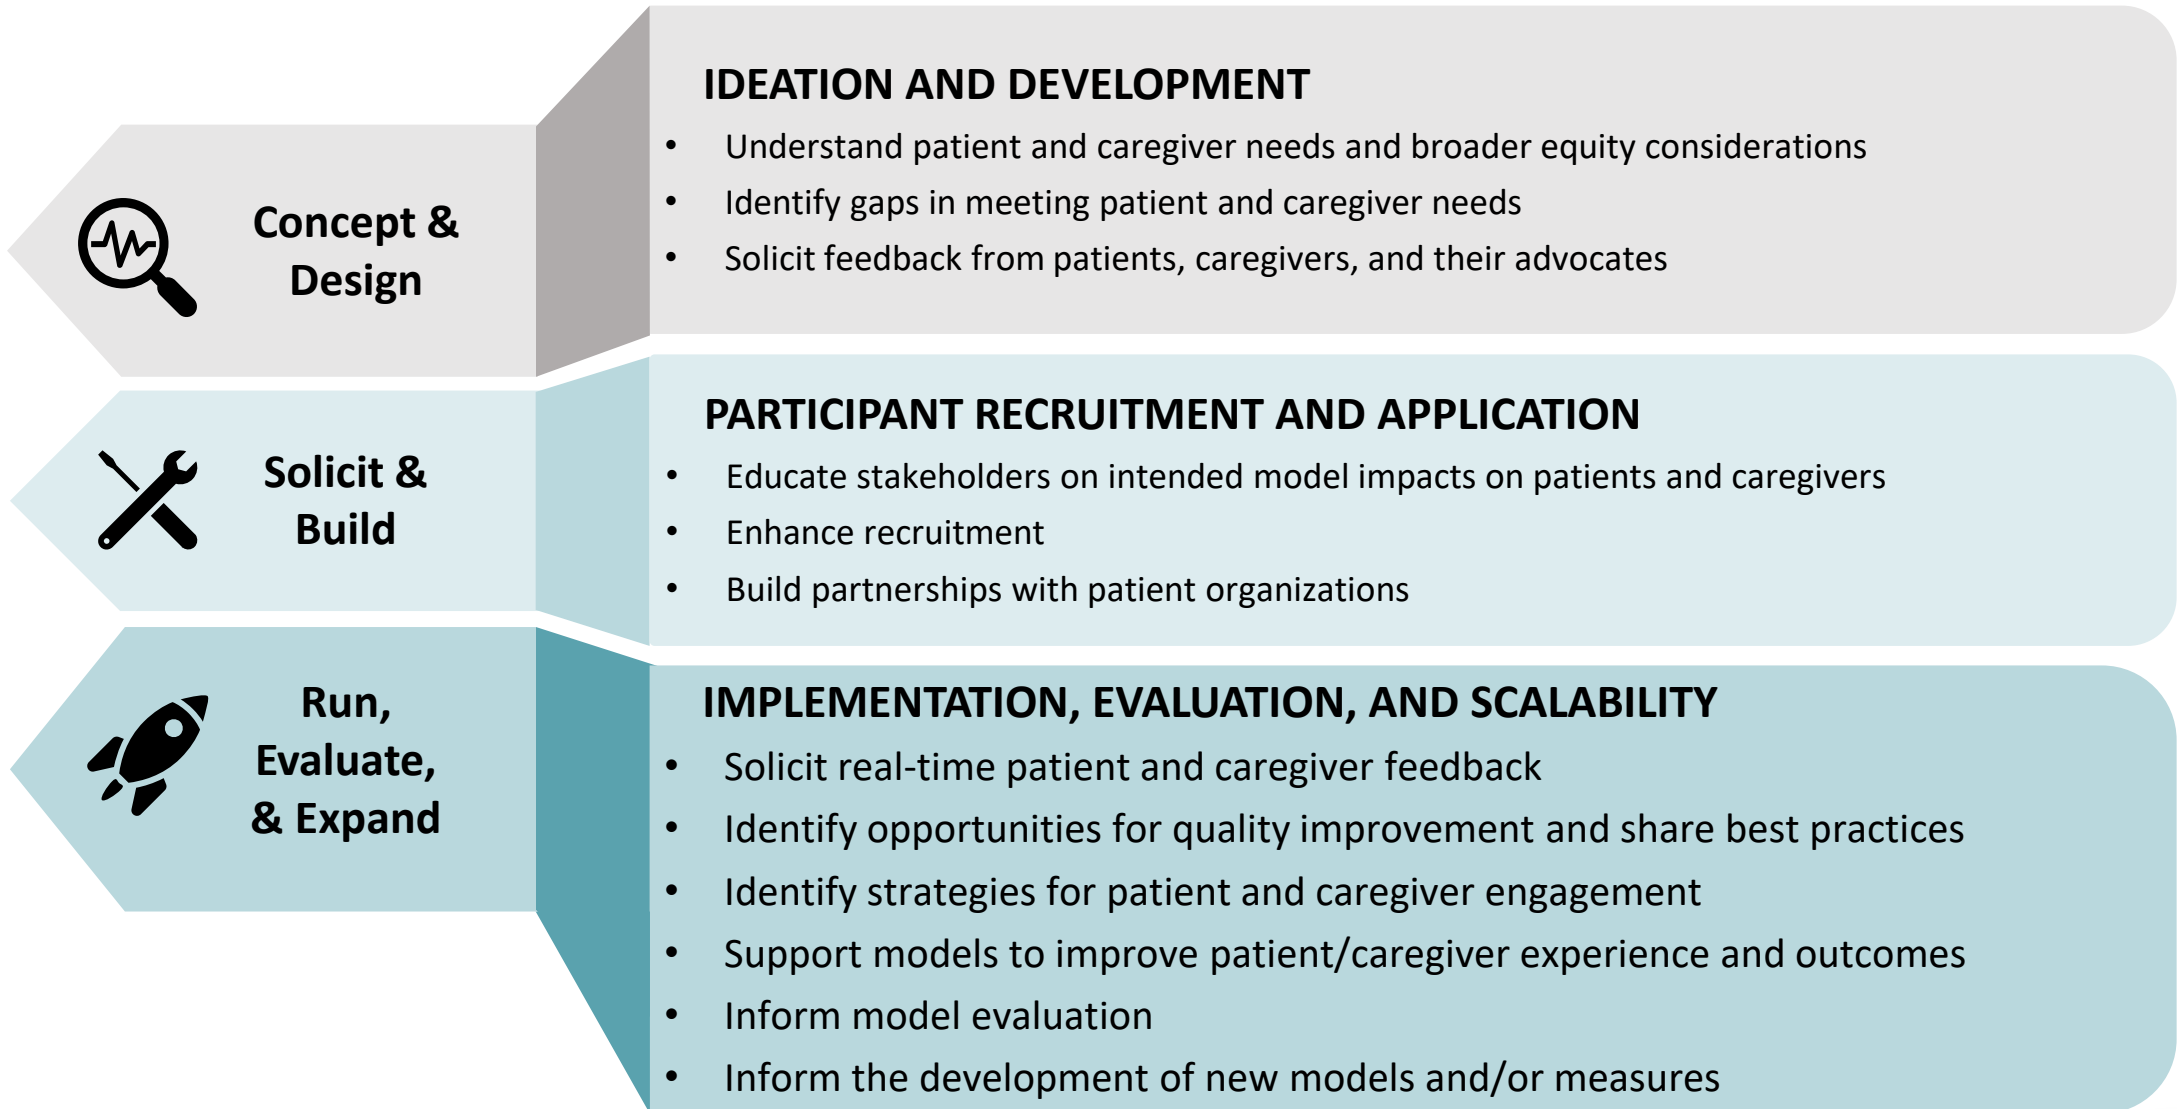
Concept & Design

IDEATION AND DEVELOPMENT

- Understand patient and caregiver needs and broader equity considerations
- Identify gaps in meeting patient and caregiver needs
- Solicit feedback from patients, caregivers, and their advocates

Solicit & Build

PARTICIPANT RECRUITMENT AND APPLICATION

- Educate stakeholders on intended model impacts on patients and caregivers
- Enhance recruitment
- Build partnerships with patient organizations

Run, Evaluate, & Expand

IMPLEMENTATION, EVALUATION, AND SCALABILITY

- Solicit real-time patient and caregiver feedback
- Identify opportunities for quality improvement and share best practices
- Identify strategies for patient and caregiver engagement
- Support models to improve patient/caregiver experience and outcomes
- Inform model evaluation
- Inform the development of new models and/or measures